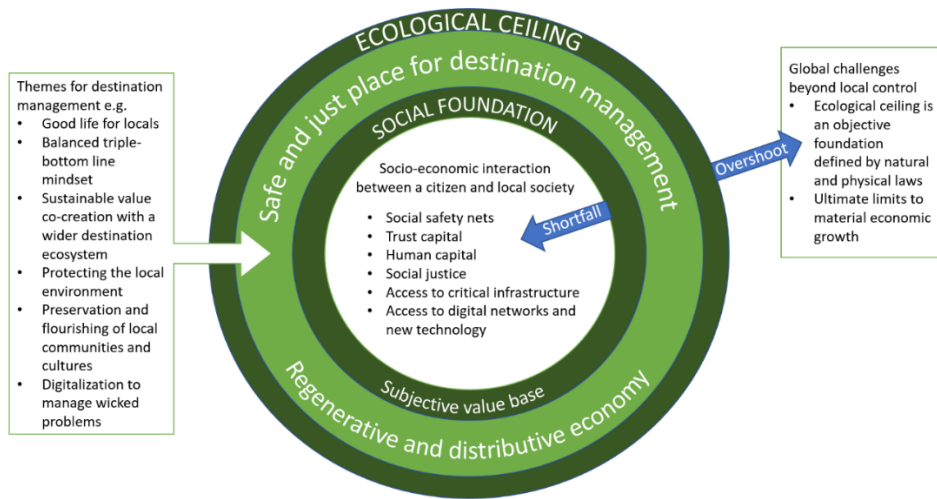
ECOLOGICAL CEILING

Safe and just place for destination management

SOCIAL FOUNDATION

Themes for destination management e.g.
• Good life for locals
• Balanced triple-bottom line mindset
• Sustainable value co-creation with a wider destination ecosystem
• Protecting the local environment
• Preservation and flourishing of local communities and cultures
• Digitalization to manage wicked problems

Socio-economic interaction between a citizen and local society
• Social safety nets
• Trust capital
• Human capital
• Social justice
• Access to critical infrastructure
• Access to digital networks and new technology

Shortfall

Overshoot

Global challenges beyond local control
• Ecological ceiling is an objective foundation defined by natural and physical laws
• Ultimate limits to material economic growth

Subjective value base

Regenerative and distributive economy